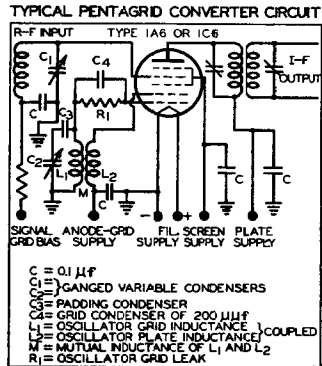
TYPICAL PENTAGRID CONVERTER CIRCUIT

R-F INPUT TYPE 1A6 OR 1C6

I-F OUTPUT

$C_1$ $C_4$ $C_3$ $R_1$ $C_2$ $L_1$ $L_2$ M C C C C

SIGNAL GRID BIAS ANODE-GRID SUPPLY − + FIL. SUPPLY SCREEN SUPPLY PLATE SUPPLY

C = 0.1 µf
$C_1$ } GANGED VARIABLE CONDENSERS
$C_2$
$C_3$ = PADDING CONDENSER
$C_4$ = GRID CONDENSER OF 200 µµf
$L_1$ = OSCILLATOR GRID INDUCTANCE } COUPLED
$L_2$ = OSCILLATOR PLATE INDUCTANCE
M = MUTUAL INDUCTANCE OF $L_1$ AND $L_2$
$R_1$ = OSCILLATOR GRID LEAK